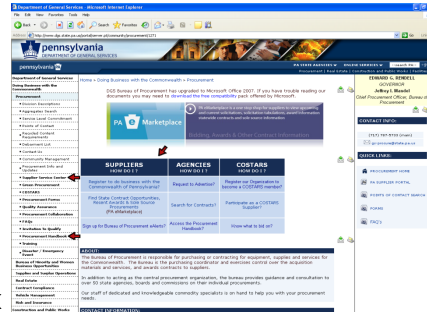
Department of General Services - Microsoft Internet Explorer

File Edit View Favorites Tools Help

Back Search Favorites

Address http://www.dgs.state.pa.us/portal/server.pt/community/procurement/1271

pennsylvania
DEPARTMENT OF GENERAL SERVICES

pennsylvania

PA STATE AGENCIES | ONLINE SERVICES | Search PA

Procurement | Real Estate | Construction and Public Works | Facilities

Department of General Services

Doing Business with the Commonwealth

Procurement

Division Descriptions

Approved Product List

Service Level Commitment

Code of Conduct

Awarded Contract Requirements

Debarment List

Contact Us

Community Management

Procurement Info and Updates

Supplier Service Center

Green Procurement

COSTARS

Procurement Forms

Quality Assurance

Procurement Collaboration

FAQs

Invitation to Qualify

Procurement Handbook

Training

Disaster / Emergency Event

Bureau of Minority and Women Business Opportunities

Supplier Service Operations

Real Estate

Central Compliance

Vehicle Management

Risk and Insurance

Construction and Public Works

Home > Doing Business with the Commonwealth > Procurement

DGS Bureau of Procurement has upgraded to Microsoft Office 2007. If you have trouble reading our documents you may need to download the free compatibility pack offered by Microsoft.

PA Marketplace

PA eMarketplace is a one-stop shop for suppliers to view upcoming and current solicitations, solicitation tabulations, award information, statewide contracts and sole source information.

Solicitations, Awards & Other Contract Information

| SUPPLIERS HOW DO I? | AGENCIES HOW DO I? | COSTARS HOW DO I? |
|---|---|---|
| Register to do business with the Commonwealth of Pennsylvania? | Request to Advertise? | Register my Organization to become a COSTARS member? |
| Find State Contract Opportunities, Recent Awards & Sole Source Procurements (PA eMarketplace) | Search for Contracts? | Participate as a COSTARS Supplier? |
| Sign up for Bureau of Procurement eAlerts? | Access the Procurement Handbook? | Know what to bid on? |

ABOUT:

The Bureau of Procurement is responsible for purchasing or contracting for equipment, supplies and services for the Commonwealth. The Bureau is the purchasing coordinator and exercises control over the acquisition of materials and services, and awards contracts to suppliers.

In addition to acting as the central procurement organization, the bureau provides guidance and consultation to over 50 state agencies, boards and commissions on their individual procurements.

Our staff of dedicated and knowledgeable commodity specialists is on hand to help you with your procurement needs.

CONTACT INFORMATION:

EDWARD G. RENDELL
GOVERNOR
Jeffrey L. Mandel
Chief Procurement Officer, Bureau of Procurement

CONTACT INFO:

(717) 787-5733 (Main)
ra-procure@state.pa.us

QUICK LINKS:

PROCUREMENT HOME

PA SUPPLIER PORTAL

POINTS OF CONTACT SEARCH

FORMS

FAQ's